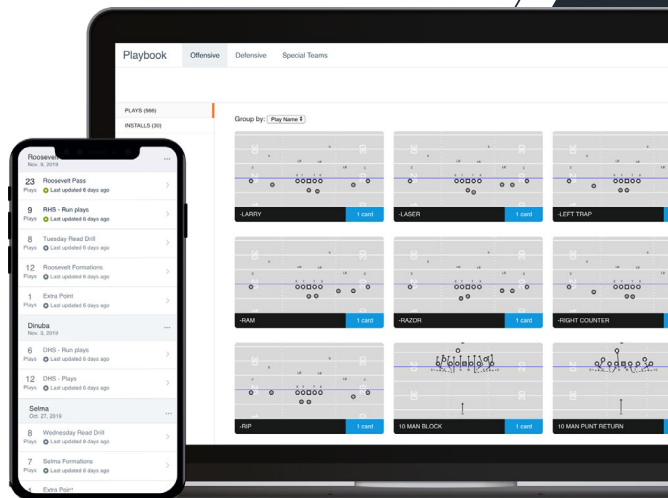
Playbook Offensive Defensive Special Teams

PLAYS (566)
INSTALLS (30)

Group by: Play Name

-LARRY 1 card
-LASER 1 card
-LEFT TRAP
-RAM 1 card
-RAZOR 1 card
-RIGHT COUNTER
-RIP 1 card
10 MAN BLOCK 1 card
10 MAN PUNT RETURN

Roosevelt

23 Plays Roosevelt Pass Last updated 6 days ago
9 Plays RHS - Run plays Last updated 6 days ago
8 Plays Tuesday Read Drill Last updated 6 days ago
12 Plays Roosevelt Formations Last updated 6 days ago
1 Plays Extra Point Last updated 6 days ago

Dinuba
Nov. 3, 2019

6 Plays DHS - Run plays Last updated 6 days ago
12 Plays DHS - Plays Last updated 6 days ago

Selma
Oct. 27, 2019

8 Plays Wednesday Read Drill Last updated 6 days ago
7 Plays Selma Formations Last updated 6 days ago
1 Extra Poi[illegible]